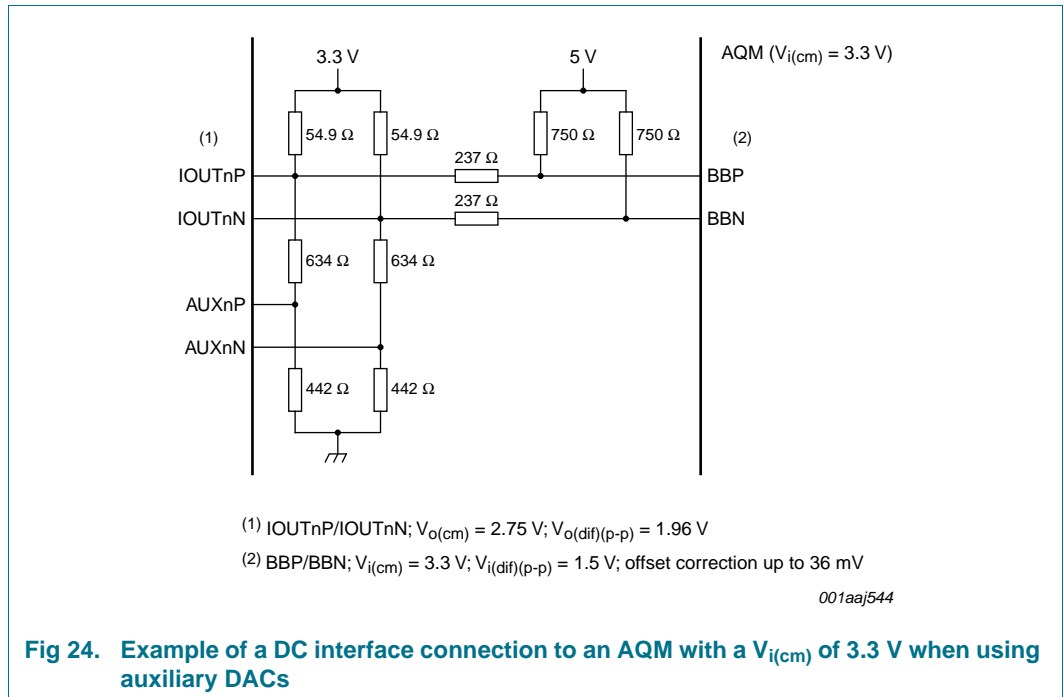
3.3 V

5 V

AQM ($V_{i(cm)}$ = 3.3 V)

(1)

54.9 Ω

54.9 Ω

750 Ω

750 Ω

(2)

IOUTnP

237 Ω

BBP

IOUTnN

237 Ω

BBN

634 Ω

634 Ω

AUXnP

AUXnN

442 Ω

442 Ω

$^{(1)}$ IOUTnP/IOUTnN; $V_{o(cm)}$ = 2.75 V; $V_{o(dif)(p-p)}$ = 1.96 V

$^{(2)}$ BBP/BBN; $V_{i(cm)}$ = 3.3 V; $V_{i(dif)(p-p)}$ = 1.5 V; offset correction up to 36 mV

001aaj544

Fig 24. Example of a DC interface connection to an AQM with a $V_{i(cm)}$ of 3.3 V when using auxiliary DACs